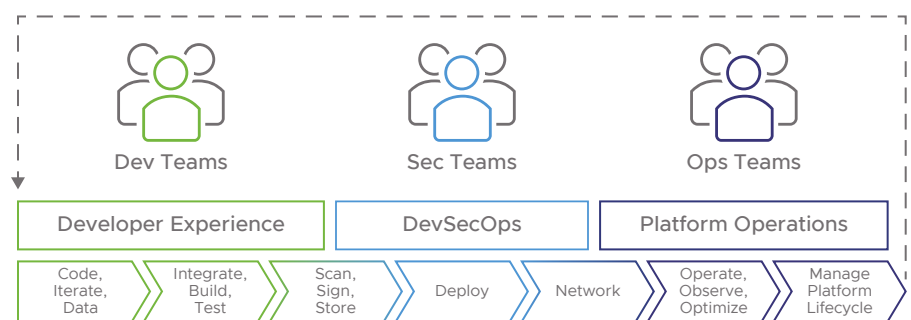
Dev Teams

Sec Teams

Ops Teams

Developer Experience

DevSecOps

Platform Operations

Code, Iterate, Data

Integrate, Build, Test

Scan, Sign, Store

Deploy

Network

Operate, Observe, Optimize

Manage Platform Lifecycle